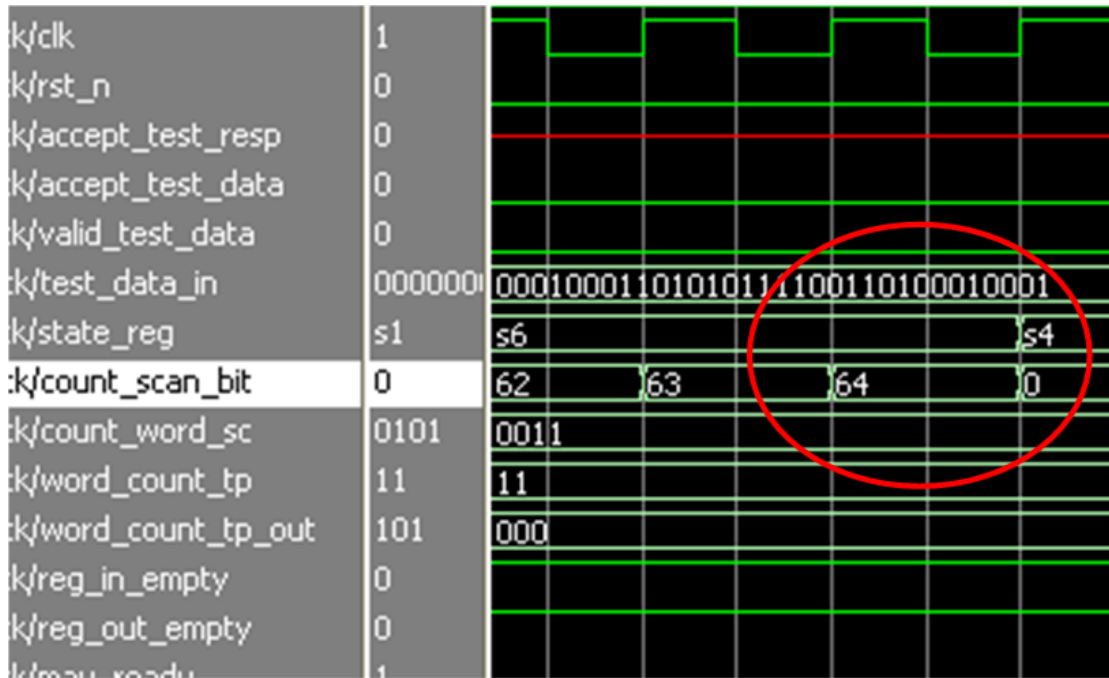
k/clk	1
k/rst_n	0
k/accept_test_resp	0
k/accept_test_data	0
k/valid_test_data	0
k/test_data_in	0000000
k/state_reg	s1
k/count_scan_bit	0
k/count_word_sc	0101
k/word_count_tp	11
k/word_count_tp_out	101
k/reg_in_empty	0
k/reg_out_empty	0
k/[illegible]	1

0001000110101011110011010001000 1
s6 s4
62 63 64 0
0011
11
000